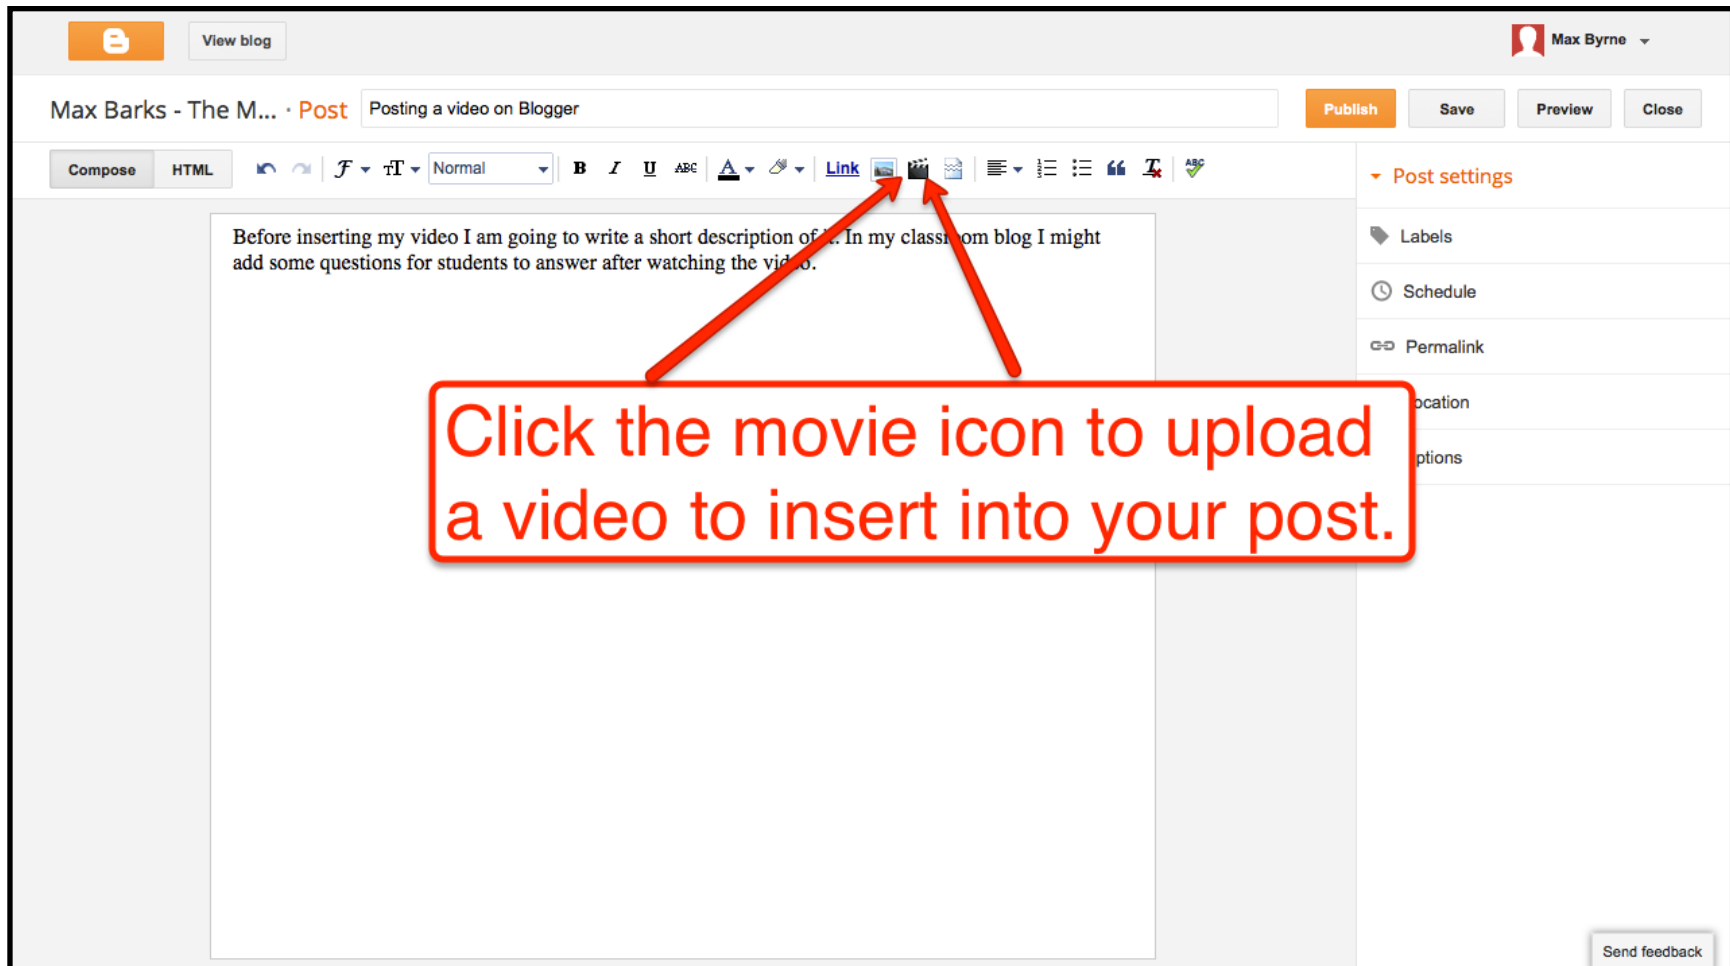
View blog

Max Byrne

Max Barks - The M... · Post

Posting a video on Blogger

Publish Save Preview Close

Compose HTML

Normal

B I U ABC

Link

Post settings

Labels

Schedule

Permalink

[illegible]ocation

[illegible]ptions

Before inserting my video I am going to write a short description of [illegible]. In my class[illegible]om blog I might add some questions for students to answer after watching the vi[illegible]o.

Click the movie icon to upload a video to insert into your post.

Send feedback